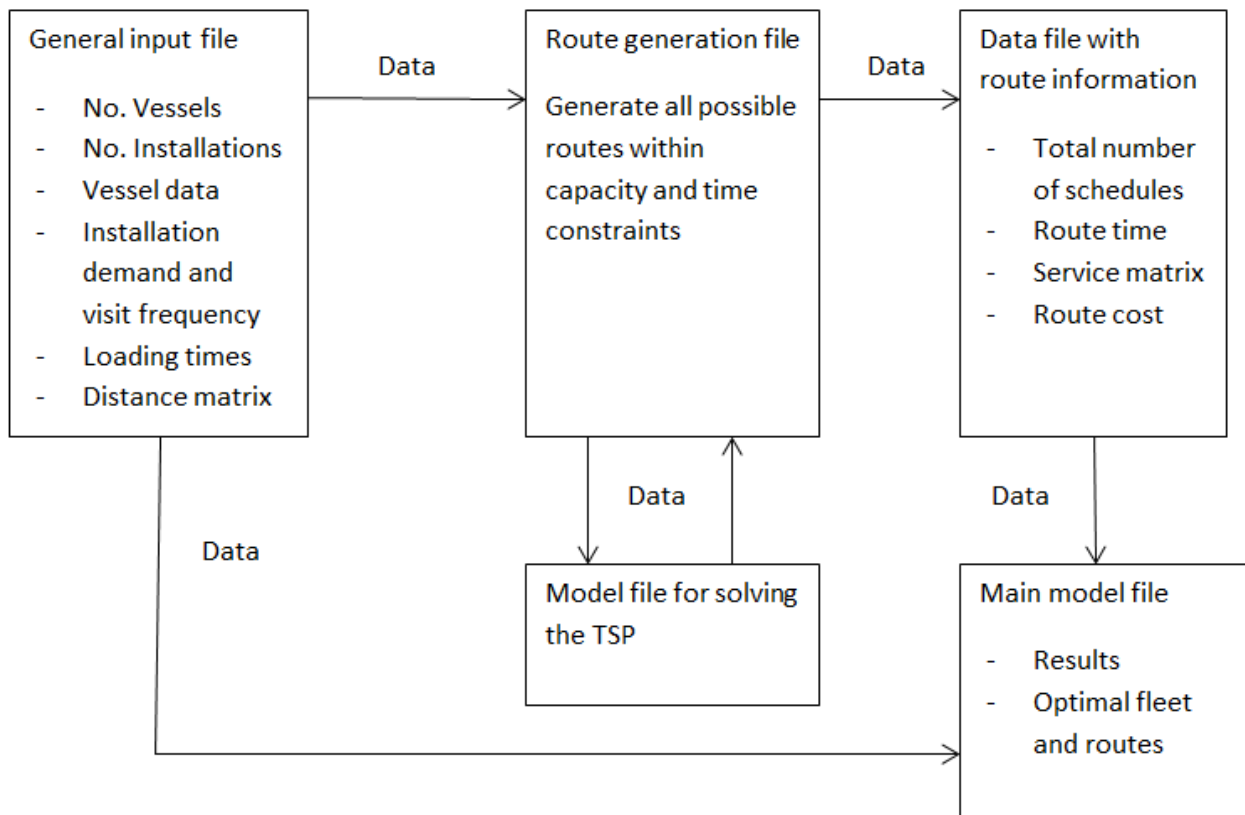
General input file

- No. Vessels
- No. Installations
- Vessel data
- Installation demand and visit frequency
- Loading times
- Distance matrix

Data

Route generation file

Generate all possible routes within capacity and time constraints

Data

Data file with route information

- Total number of schedules
- Route time
- Service matrix
- Route cost

Data

Data

Data

Model file for solving the TSP

Main model file

- Results
- Optimal fleet and routes